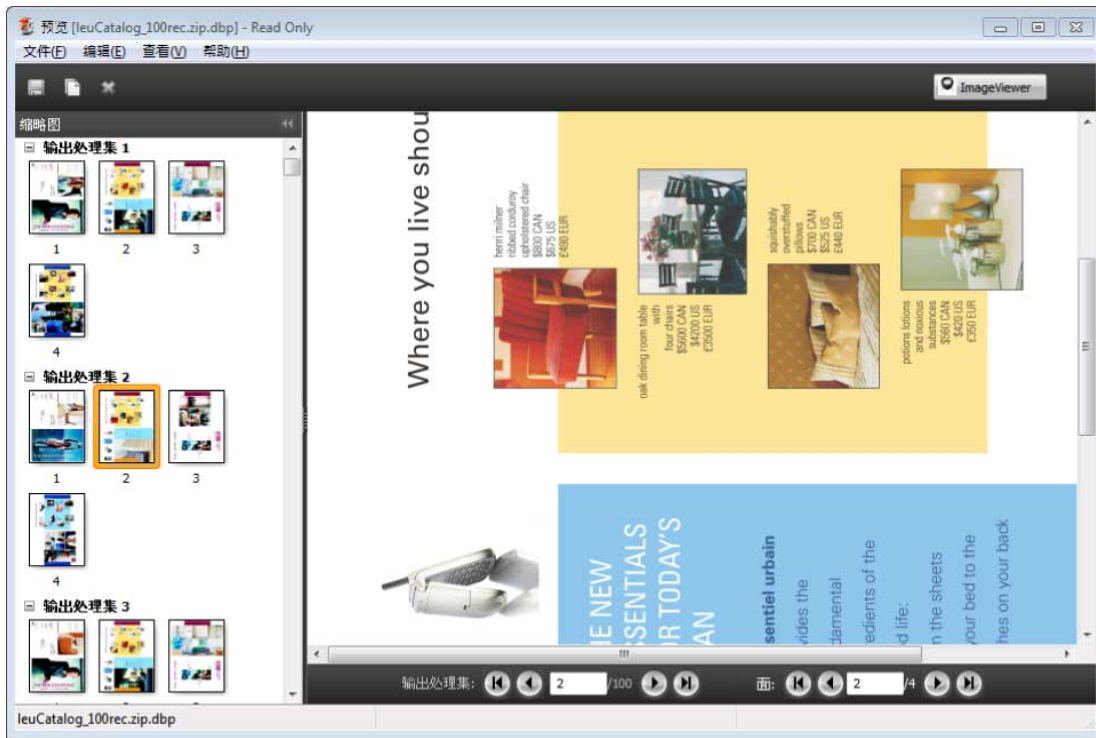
预览 [leuCatalog_100rec.zip.dbp] - Read Only

文件(F) 编辑(E) 查看(V) 帮助(H)

ImageViewer

缩略图

输出处理集 1

1 2 3

4

输出处理集 2

1 2 3

4

输出处理集 3

Where you live shou

henri milner ribbed corduroy upholstered chair \$800 CAN \$875 US £490 EUR

oak dining room table with four chairs \$5600 CAN \$4200 US £3500 EUR

squishably overstuffed pillows \$700 CAN \$525 US £440 EUR

potions lotions and noxious substances \$560 CAN \$420 US £350 EUR

IE NEW SENTIALS R TODAY'S AN

sentiel urbain vides the damental edients of the d life: n the sheets your bed to the hes on your back

输出处理集: 2 /100

面: 2 /4

leuCatalog_100rec.zip.dbp